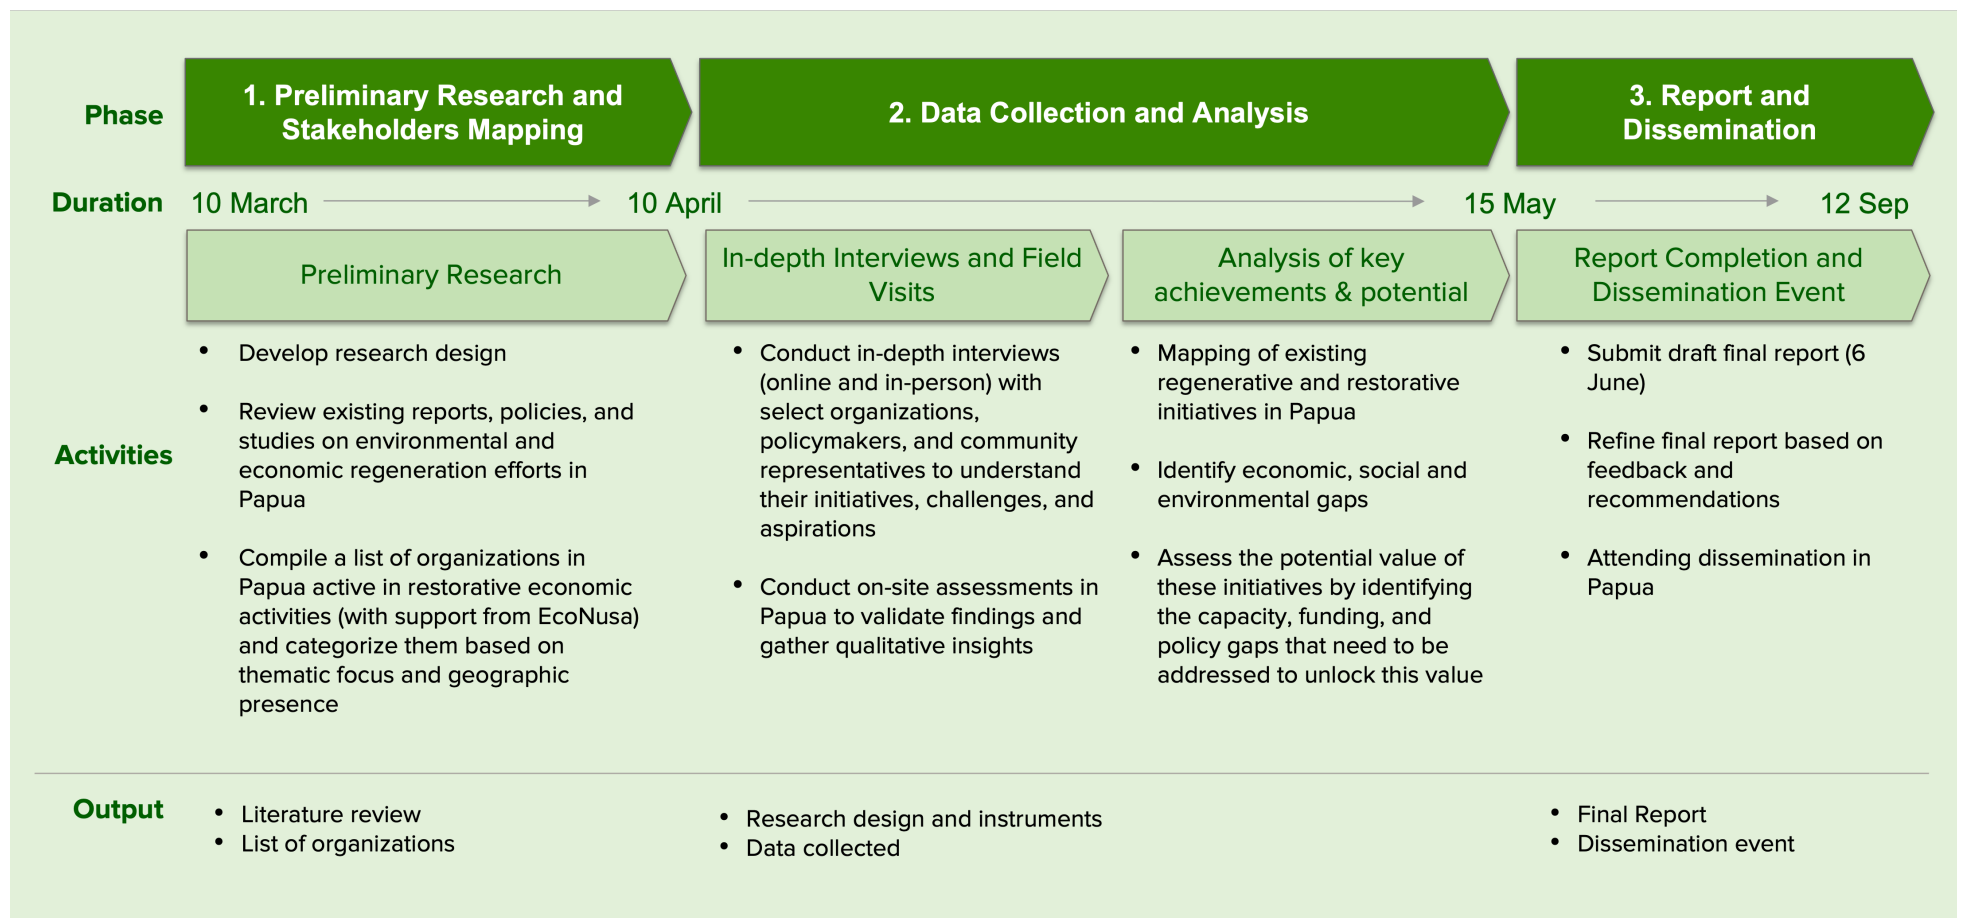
Phase

1. Preliminary Research and Stakeholders Mapping

2. Data Collection and Analysis

3. Report and Dissemination

Duration

10 March

10 April

15 May

12 Sep

Preliminary Research

In-depth Interviews and Field Visits

Analysis of key achievements & potential

Report Completion and Dissemination Event

Activities

• Develop research design

• Review existing reports, policies, and studies on environmental and economic regeneration efforts in Papua

• Compile a list of organizations in Papua active in restorative economic activities (with support from EcoNusa) and categorize them based on thematic focus and geographic presence

• Conduct in-depth interviews (online and in-person) with select organizations, policymakers, and community representatives to understand their initiatives, challenges, and aspirations

• Conduct on-site assessments in Papua to validate findings and gather qualitative insights

• Mapping of existing regenerative and restorative initiatives in Papua

• Identify economic, social and environmental gaps

• Assess the potential value of these initiatives by identifying the capacity, funding, and policy gaps that need to be addressed to unlock this value

• Submit draft final report (6 June)

• Refine final report based on feedback and recommendations

• Attending dissemination in Papua

Output

• Literature review
• List of organizations

• Research design and instruments
• Data collected

• Final Report
• Dissemination event